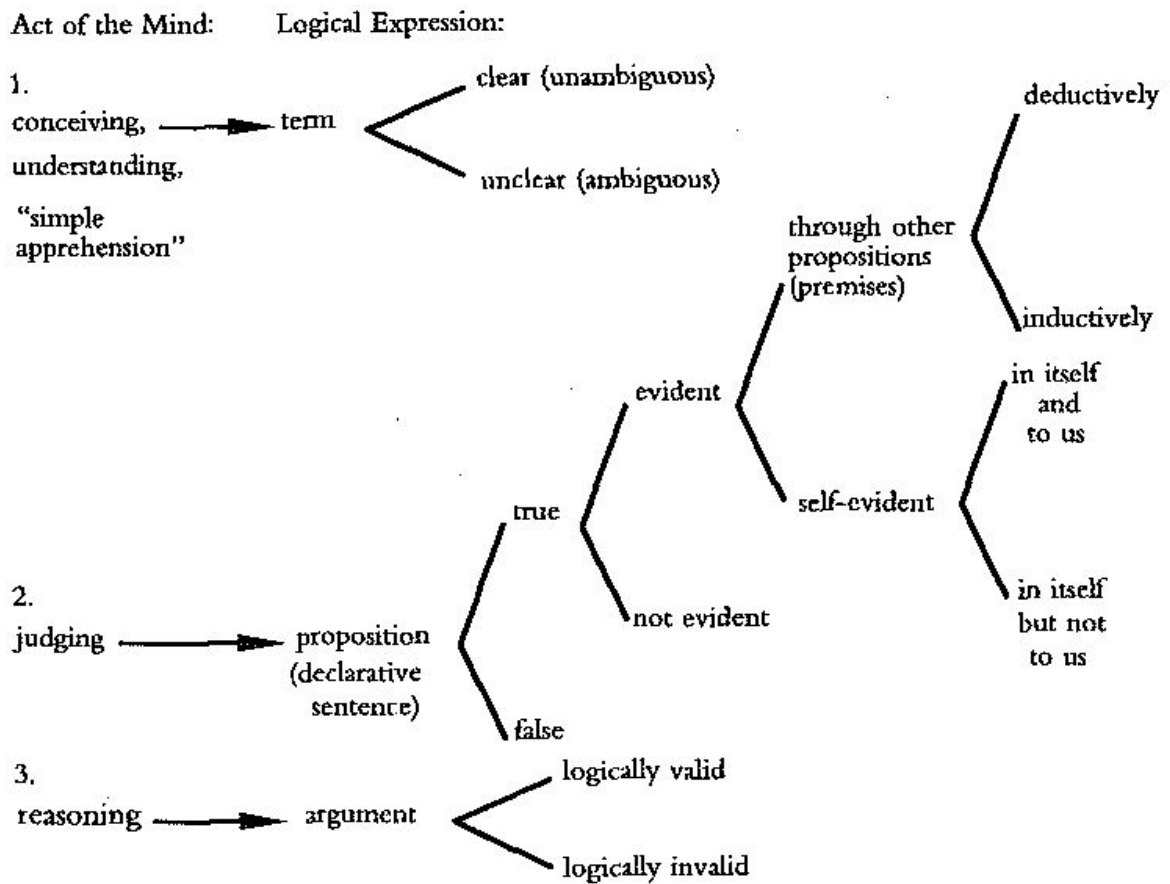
Act of the Mind: Logical Expression:

1.
conceiving, understanding, "simple apprehension" → term

clear (unambiguous)

unclear (ambiguous)

2.
judging → proposition (declarative sentence)

true

false

evident

not evident

through other propositions (premises)

self-evident

deductively

inductively

in itself and to us

in itself but not to us

3.
reasoning → argument

logically valid

logically invalid